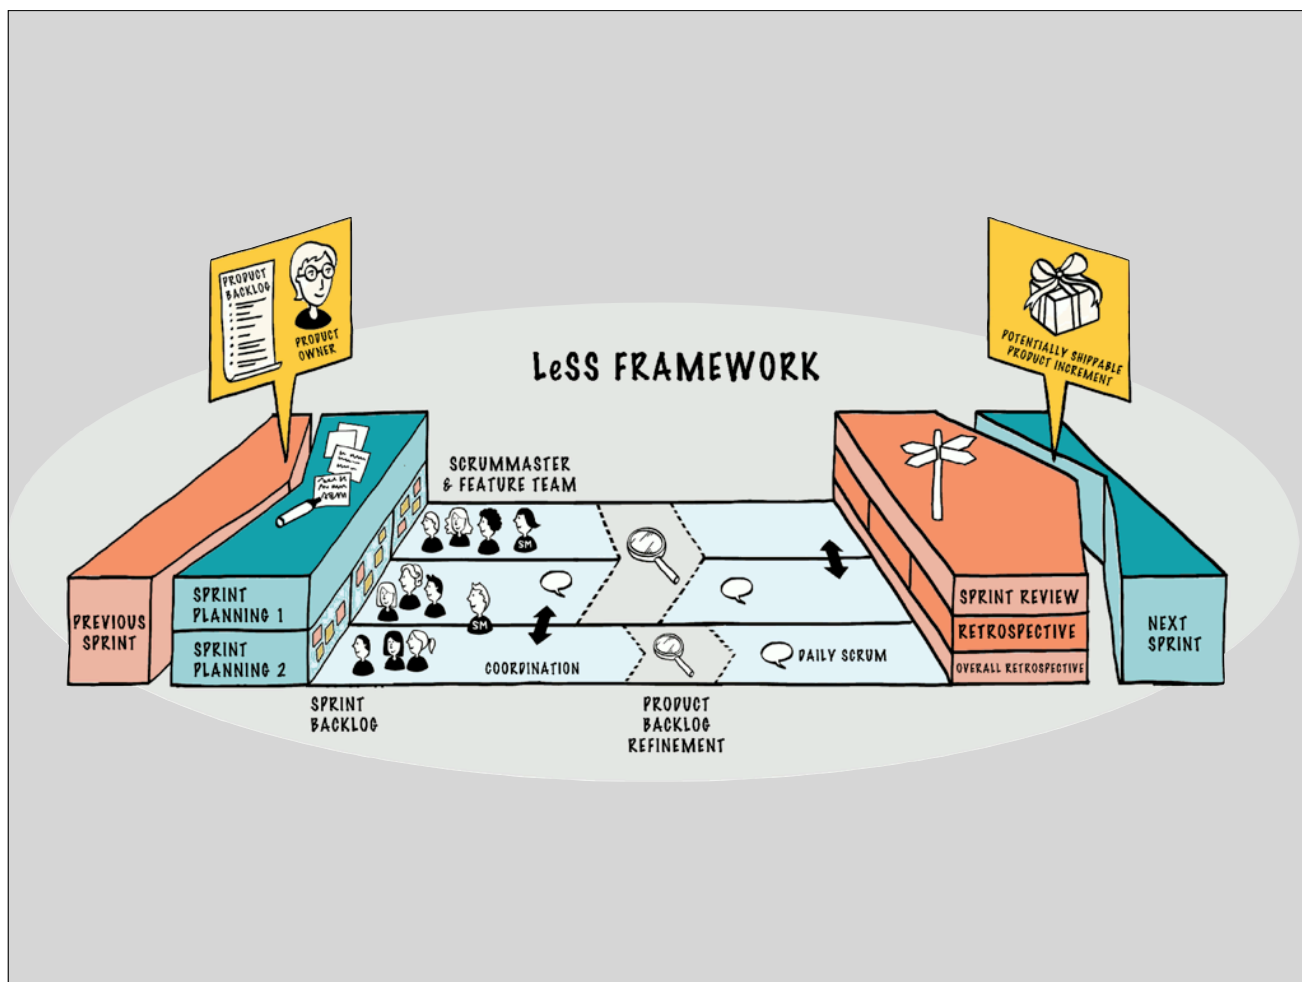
PRODUCT BACKLOG

PRODUCT OWNER

LeSS FRAMEWORK

POTENTIALLY SHIPPABLE PRODUCT INCREMENT

SCRUMMASTER & FEATURE TEAM

SM

SM

PREVIOUS SPRINT

SPRINT PLANNING 1

SPRINT PLANNING 2

COORDINATION

DAILY SCRUM

SPRINT REVIEW

RETROSPECTIVE

OVERALL RETROSPECTIVE

NEXT SPRINT

SPRINT BACKLOG

PRODUCT BACKLOG REFINEMENT